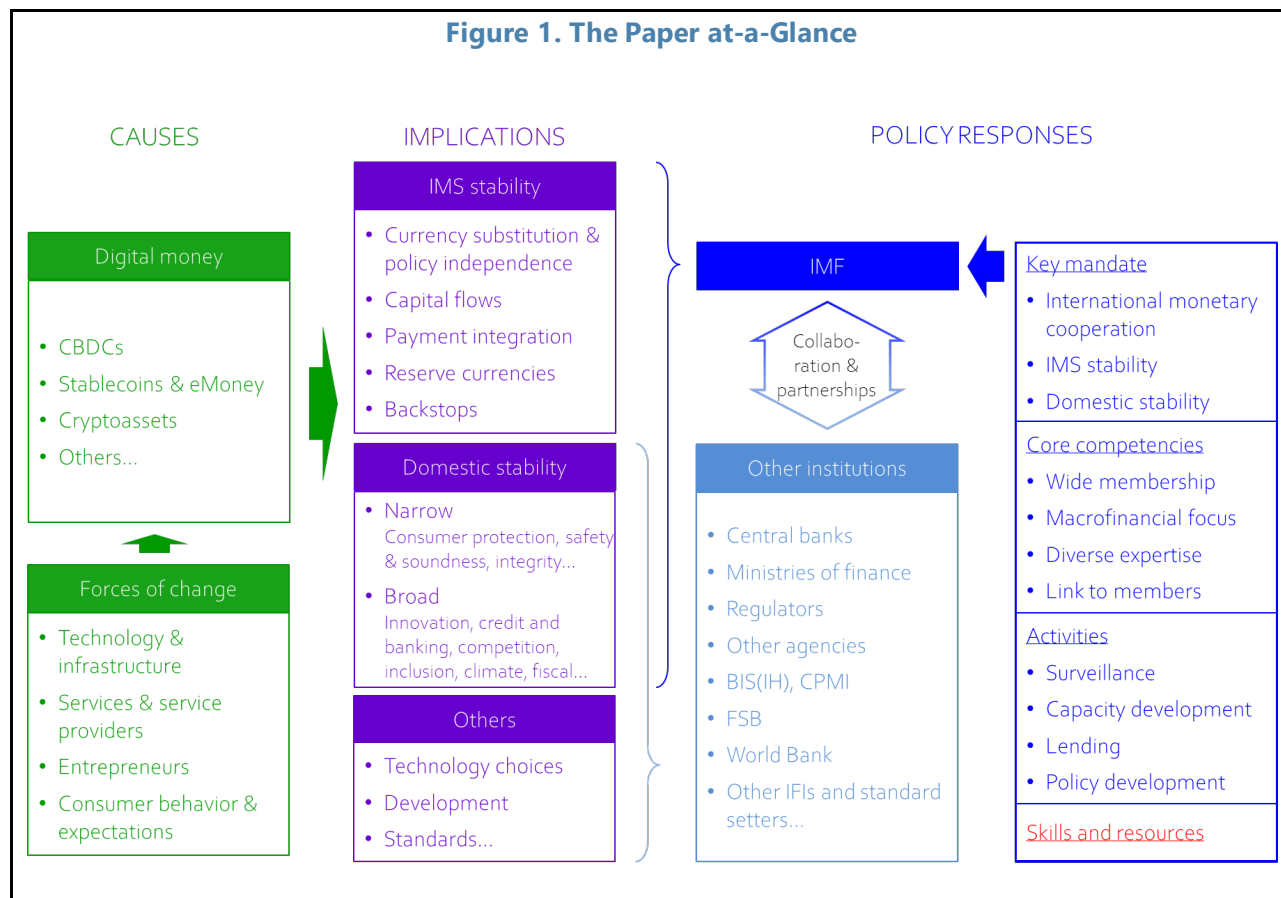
Figure 1. The Paper at-a-Glance

CAUSES

Digital money

- CBDCs
- Stablecoins & eMoney
- Cryptoassets
- Others…

Forces of change

- Technology & infrastructure
- Services & service providers
- Entrepreneurs
- Consumer behavior & expectations

IMPLICATIONS

IMS stability

- Currency substitution & policy independence
- Capital flows
- Payment integration
- Reserve currencies
- Backstops

Domestic stability

- Narrow
Consumer protection, safety & soundness, integrity…
- Broad
Innovation, credit and banking, competition, inclusion, climate, fiscal…

Others

- Technology choices
- Development
- Standards…

POLICY RESPONSES

IMF

Collaboration & partnerships

Other institutions

- Central banks
- Ministries of finance
- Regulators
- Other agencies
- BIS(IH), CPMI
- FSB
- World Bank
- Other IFIs and standard setters…

Key mandate

- International monetary cooperation
- IMS stability
- Domestic stability

Core competencies

- Wide membership
- Macrofinancial focus
- Diverse expertise
- Link to members

Activities

- Surveillance
- Capacity development
- Lending
- Policy development

Skills and resources